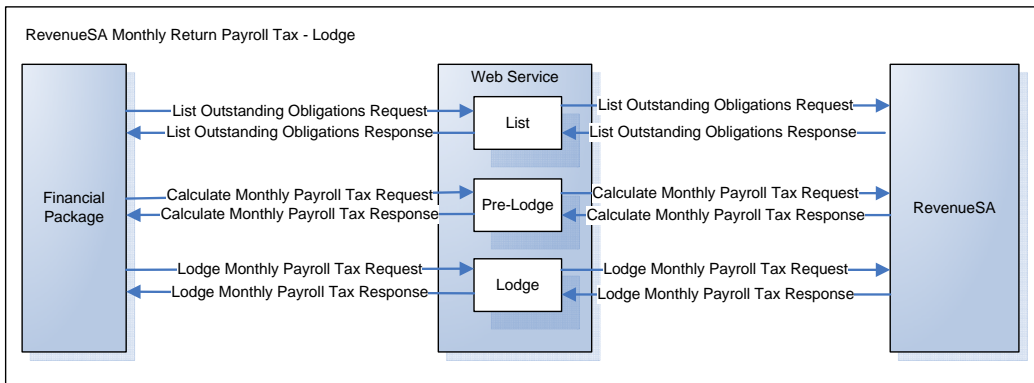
RevenueSA Monthly Return Payroll Tax - Lodge

Financial Package

Web Service

List Outstanding Obligations Request
List Outstanding Obligations Response
List
List Outstanding Obligations Request
List Outstanding Obligations Response

Calculate Monthly Payroll Tax Request
Calculate Monthly Payroll Tax Response
Pre-Lodge
Calculate Monthly Payroll Tax Request
Calculate Monthly Payroll Tax Response

Lodge Monthly Payroll Tax Request
Lodge Monthly Payroll Tax Response
Lodge
Lodge Monthly Payroll Tax Request
Lodge Monthly Payroll Tax Response

RevenueSA